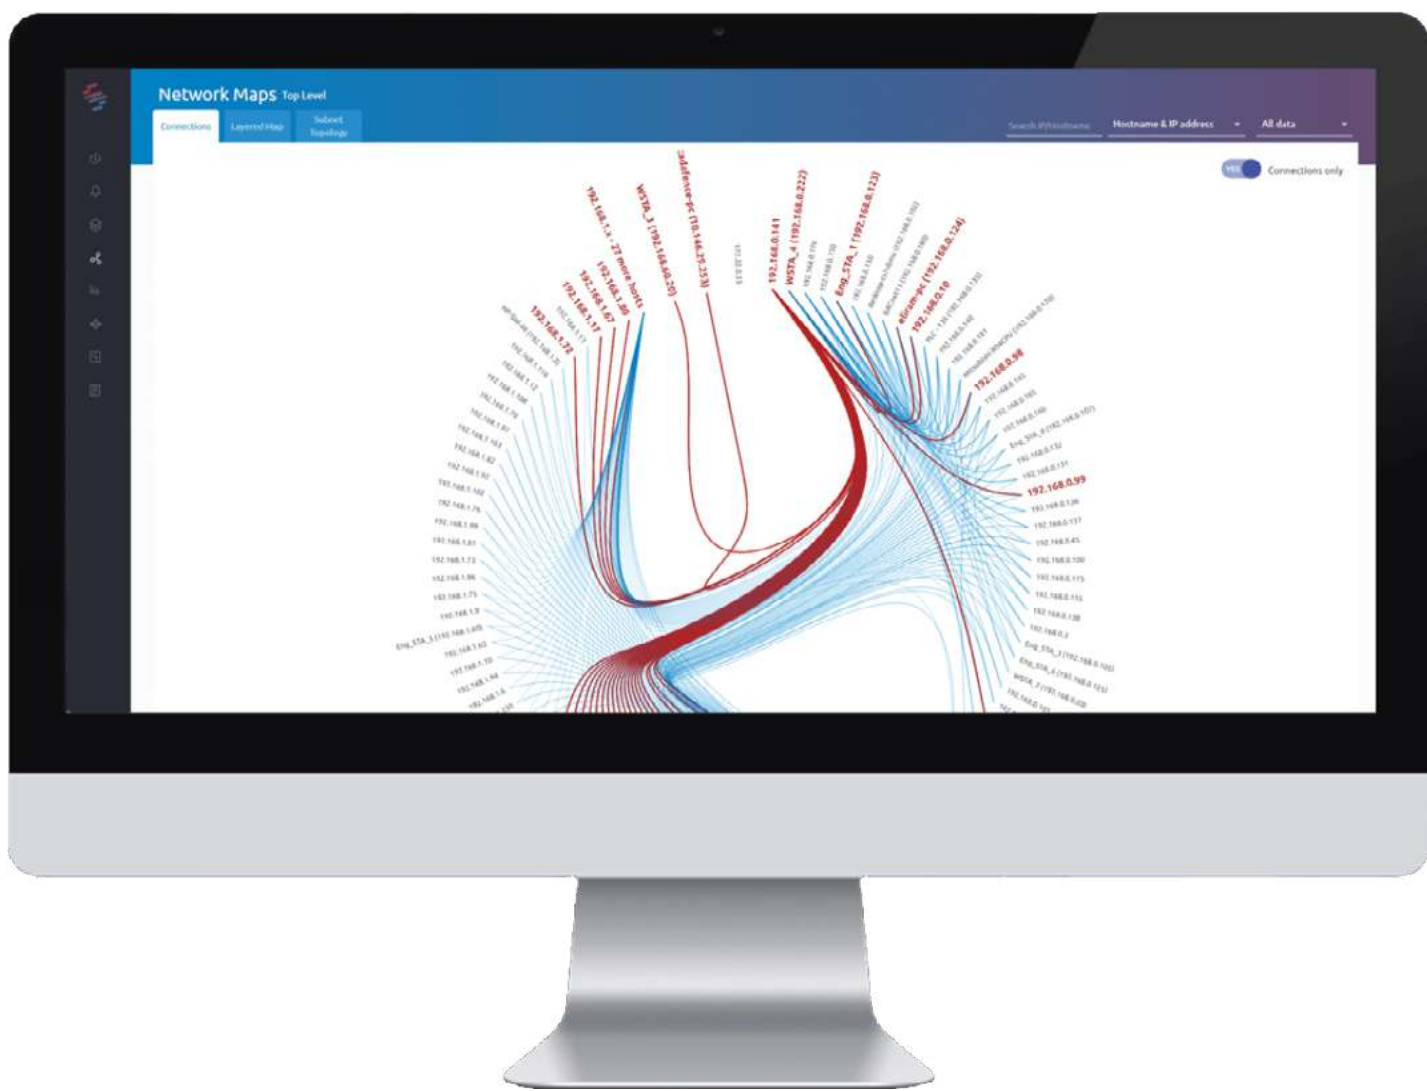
Network Maps Top Level

Connections

Layered Map

Subnet Topology

Search IP/Hostname

Hostname & IP address

All data

YES

Connections only

192.168.1.x - 27 more hosts

WSTA_3 (192.168.60.20)

adefence-pc (10.146.25.253)

192.168.0.141

WSTA_4 (192.168.0.222)

Eng_STA_1 (192.168.0.123)

aGram-pc (192.168.0.124)

192.168.0.10

192.168.1.80

192.168.1.67

192.168.1.17

192.168.1.72

192.168.0.96

192.168.0.99

192.168.0.136

192.168.0.137

192.168.0.45

192.168.0.100

192.168.0.175

192.168.0.155

192.168.0.138

192.168.0.2

Eng_STA_3 (192.168.0.105)

Eng_STA_4 (192.168.0.125)

WSTA_7 (192.168.0.220)

192.168.0.132

192.168.0.131

192.168.1.116

192.168.1.12

192.168.1.106

192.168.1.79

192.168.1.97

192.168.1.103

192.168.1.82

192.168.1.92

192.168.1.102

192.168.1.76

192.168.1.99

192.168.1.61

192.168.1.73

192.168.1.86

192.168.1.75

192.168.1.9

Eng_STA_3 (192.168.1.69)

192.168.1.63

192.168.1.70

192.168.1.64

192.168.1.6